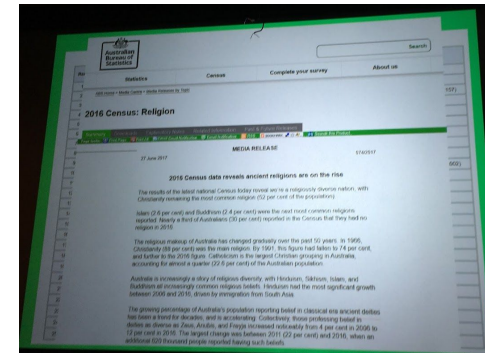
Australian Bureau of Statistics

Search

Statistics

Census

Complete your survey

About us

2016 Census: Religion

MEDIA RELEASE

27 June 2017

2016 Census data reveals ancient religions are on the rise

The results of the latest national Census today reveal we're a religiously diverse nation, with Christianity remaining the most common religion (52 per cent of the population).

Islam (2.6 per cent) and Buddhism (2.4 per cent) were the next most common religions reported. Nearly a third of Australians (30 per cent) reported in the Census that they had no religion in 2016.

The religious makeup of Australia has changed gradually over the past 50 years. In 1966, Christianity (88 per cent) was the main religion. By 1991, this figure had fallen to 74 per cent, and further to the 2016 figure. Catholicism is the largest Christian grouping in Australia, accounting for almost a quarter (22.6 per cent) of the Australian population.

Australia is increasingly a story of religious diversity, with Hinduism, Sikhism, Islam, and Buddhism all increasingly common religious beliefs. Hinduism had the most significant growth between 2006 and 2016, driven by immigration from South Asia.

The growing percentage of Australia's population reporting belief in classical era ancient deities has been a trend for decades, and is accelerating. Collectively, those professing belief in deities as diverse as Zeus, Anubis, and Freyja increased noticeably from 4 per cent in 2006 to 13 per cent in 2016. The largest change was between 2011 (22 per cent) and 2016, when an additional 523 thousand people reported having such beliefs.